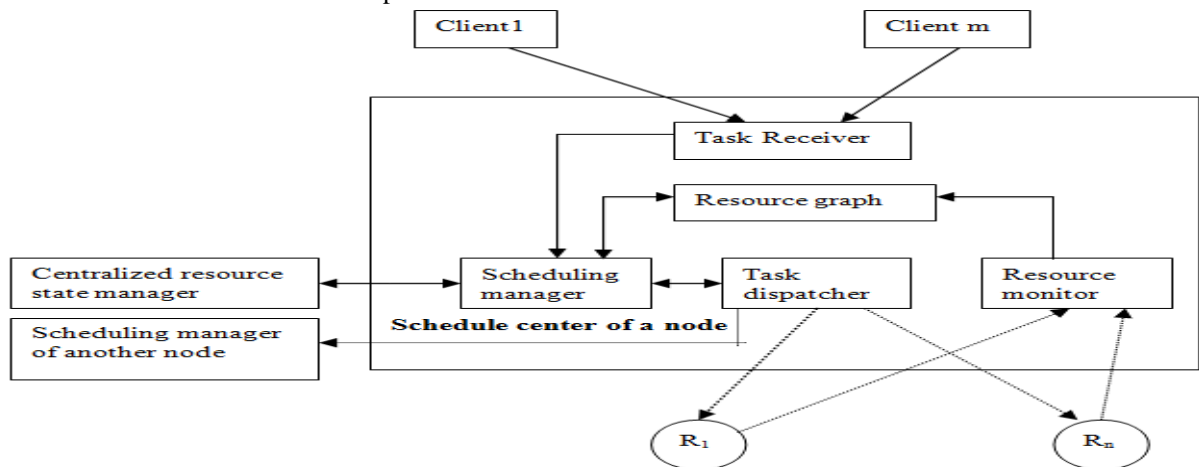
Client1

Client m

Task Receiver

Resource graph

Centralized resource state manager

Scheduling manager

Task dispatcher

Resource monitor

Scheduling manager of another node

Schedule center of a node

$R_1$

$R_n$